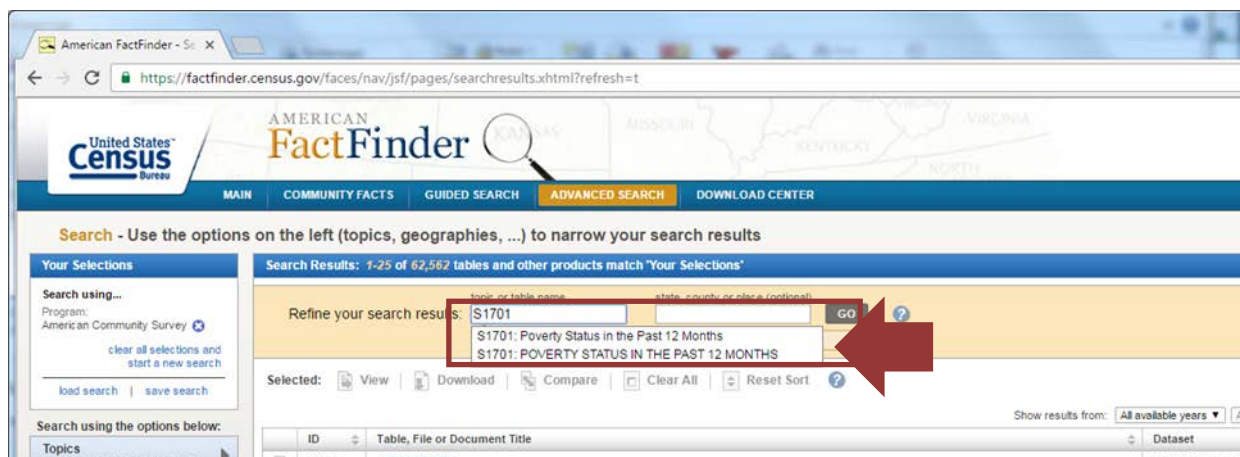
American FactFinder - Se ×

https://factfinder.census.gov/faces/nav/jsf/pages/searchresults.xhtml?refresh=t

United States Census Bureau

AMERICAN FactFinder

KANSAS MISSOURI KENTUCKY VIRGINIA NORTH

MAIN | COMMUNITY FACTS | GUIDED SEARCH | ADVANCED SEARCH | DOWNLOAD CENTER

Search - Use the options on the left (topics, geographies, ...) to narrow your search results

Your Selections

Search using...
Program:
American Community Survey

clear all selections and start a new search

load search | save search

Search using the options below:

Topics

Search Results: 1-25 of 62,562 tables and other products match 'Your Selections'

Refine your search results: topic or table name S1701 state, county or place (optional) GO

S1701: Poverty Status in the Past 12 Months
S1701: POVERTY STATUS IN THE PAST 12 MONTHS

Selected: View | Download | Compare | Clear All | Reset Sort

Show results from: All available years

ID | Table, File or Document Title | Dataset